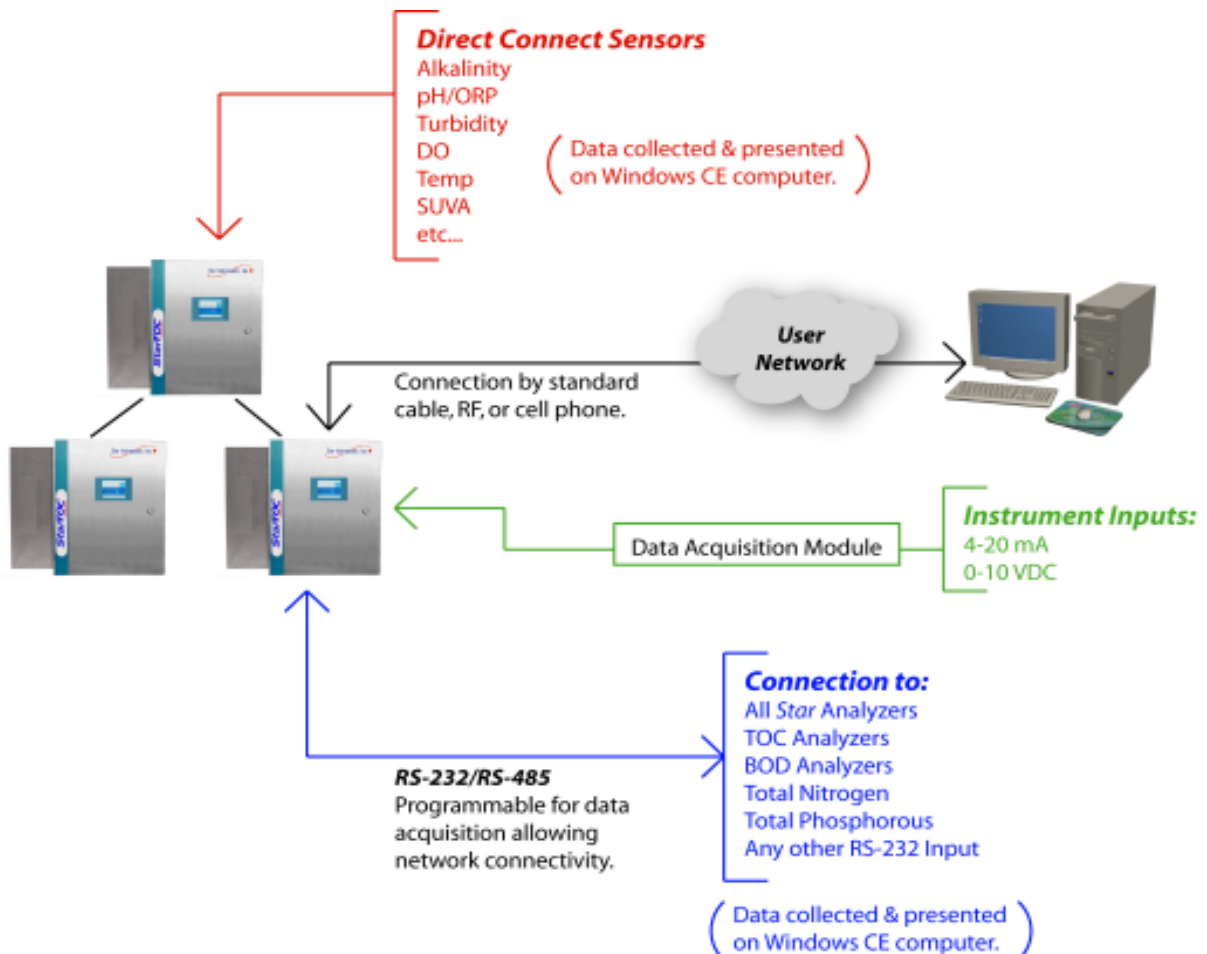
Direct Connect Sensors
Alkalinity
pH/ORP
Turbidity
DO
Temp
SUVA
etc...

(Data collected & presented on Windows CE computer.)

StarTOC

User Network

Connection by standard cable, RF, or cell phone.

StarTOC

StarTOC

Data Acquisition Module

Instrument Inputs:
4-20 mA
0-10 VDC

Connection to:
All Star Analyzers
TOC Analyzers
BOD Analyzers
Total Nitrogen
Total Phosphorous
Any other RS-232 Input

RS-232/RS-485
Programmable for data acquisition allowing network connectivity.

(Data collected & presented on Windows CE computer.)